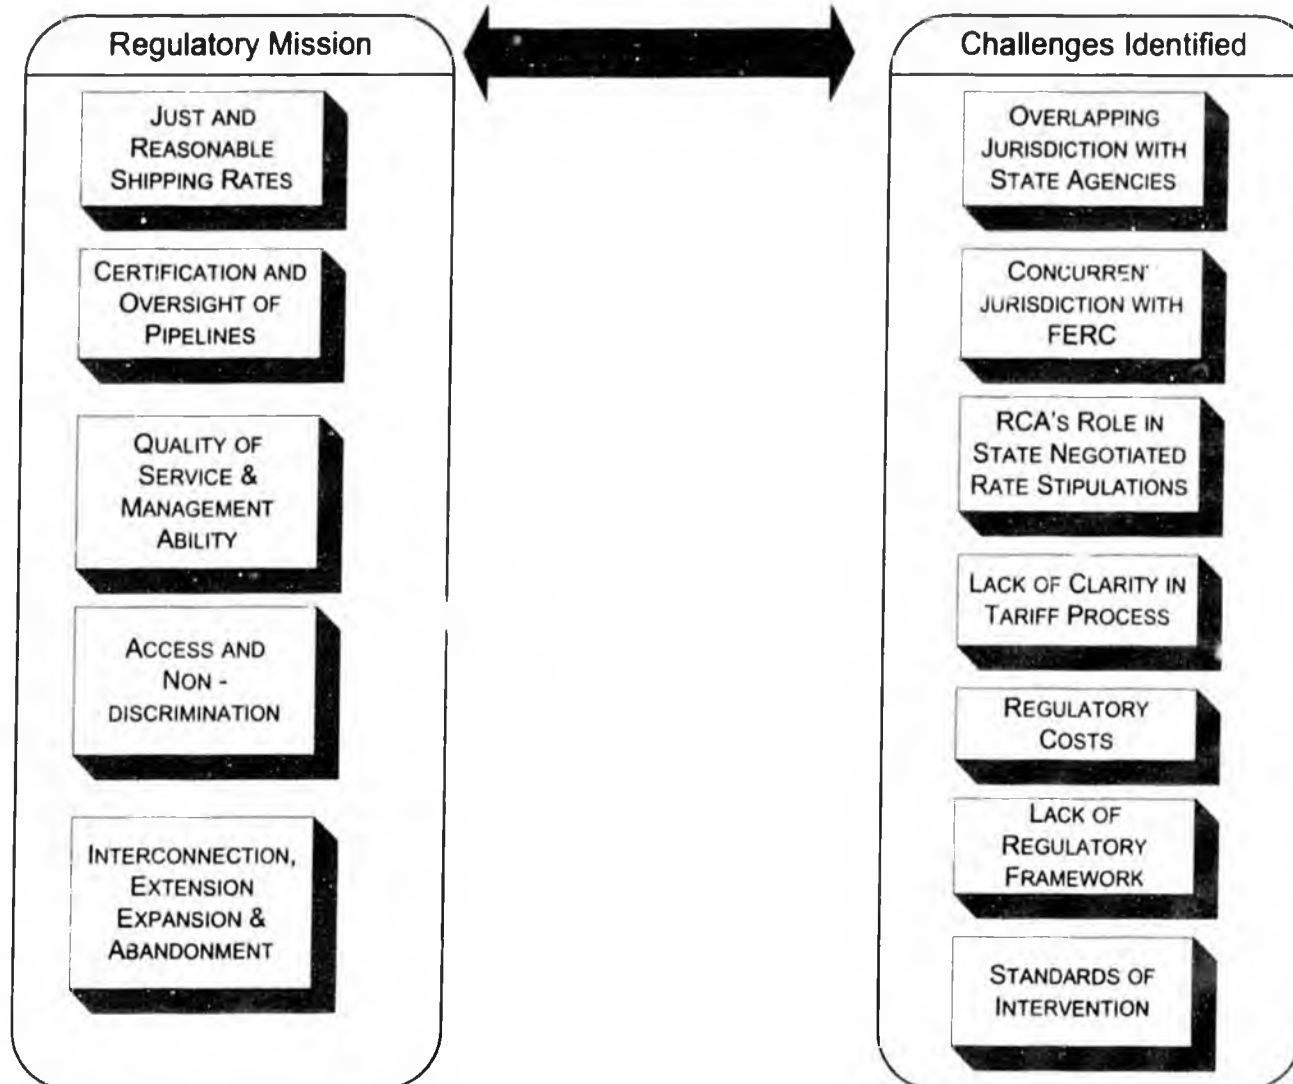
Regulatory Mission

JUST AND REASONABLE SHIPPING RATES

CERTIFICATION AND OVERSIGHT OF PIPELINES

QUALITY OF SERVICE & MANAGEMENT ABILITY

ACCESS AND NON - DISCRIMINATION

INTERCONNECTION, EXTENSION EXPANSION & ABANDONMENT

Challenges Identified

OVERLAPPING JURISDICTION WITH STATE AGENCIES

CONCURRENT JURISDICTION WITH FERC

RCA'S ROLE IN STATE NEGOTIATED RATE STIPULATIONS

LACK OF CLARITY IN TARIFF PROCESS

REGULATORY COSTS

LACK OF REGULATORY FRAMEWORK

STANDARDS OF INTERVENTION